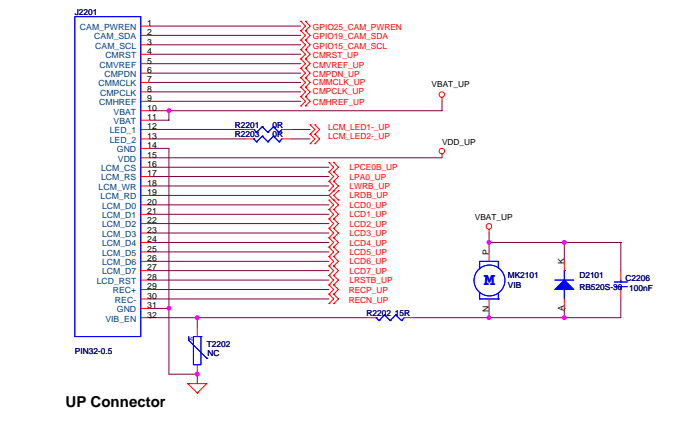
J2201

CAM_PWREN 1
CAM_SDA 2
CAM_SCL 3
CMRST 4
CMVREF 5
CMPDN 6
CMMCLK 7
CMPCLK 8
CMHREF 9
VBAT 10
VBAT 11
LED_1 12
LED_2 13
GND 14
VDD 15
LCM_CS 16
LCM_RS 17
LCM_WR 18
LCM_RD 19
LCM_D0 20
LCM_D1 21
LCM_D2 22
LCM_D3 23
LCM_D4 24
LCM_D5 25
LCM_D6 26
LCM_D7 27
LCD_RST 28
REC+ 29
REC- 30
GND 31
VIB_EN 32

PIN32-0.5

GPIO25_CAM_PWREN
GPIO19_CAM_SDA
GPIO15_CAM_SCL
CMRST_UP
CMVREF_UP
CMPDN_UP
CMMCLK_UP
CMPCLK_UP
CMHREF_UP

VBAT_UP

R2201 0R
R2203 0R
LCM_LED1-_UP
LCM_LED2-_UP

VDD_UP

LPCE0B_UP
LPA0_UP
LWRB_UP
LRDB_UP
LCD0_UP
LCD1_UP
LCD2_UP
LCD3_UP
LCD4_UP
LCD5_UP
LCD6_UP
LCD7_UP
LRSTB_UP
RECP_UP
RECN_UP

VBAT_UP
M
MK2101
VIB
P
N
K
A
D2101
RB520S-30
C2206
100nF

R2202 15R

T2202
NC

UP Connector